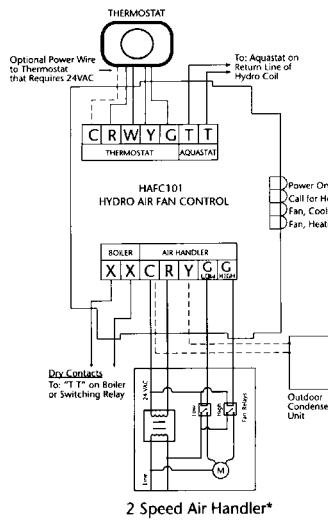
THERMOSTAT

Optional Power Wire to Thermostat that Requires 24VAC

To: Aquastat on Return Line of Hydro Coil

C R W Y G T T

THERMOSTAT AQUASTAT

HAFC101
HYDRO AIR FAN CONTROL

Power On
Call for H
Fan, Cool
Fan, Heat

BOILER AIR HANDLER

X X C R Y G LOW G HIGH

Dry Contacts
To: "T T" on Boiler or Switching Relay

24 VAC

Low High Fan Relays

Line

M

Outdoor Condense Unit

2 Speed Air Handler*